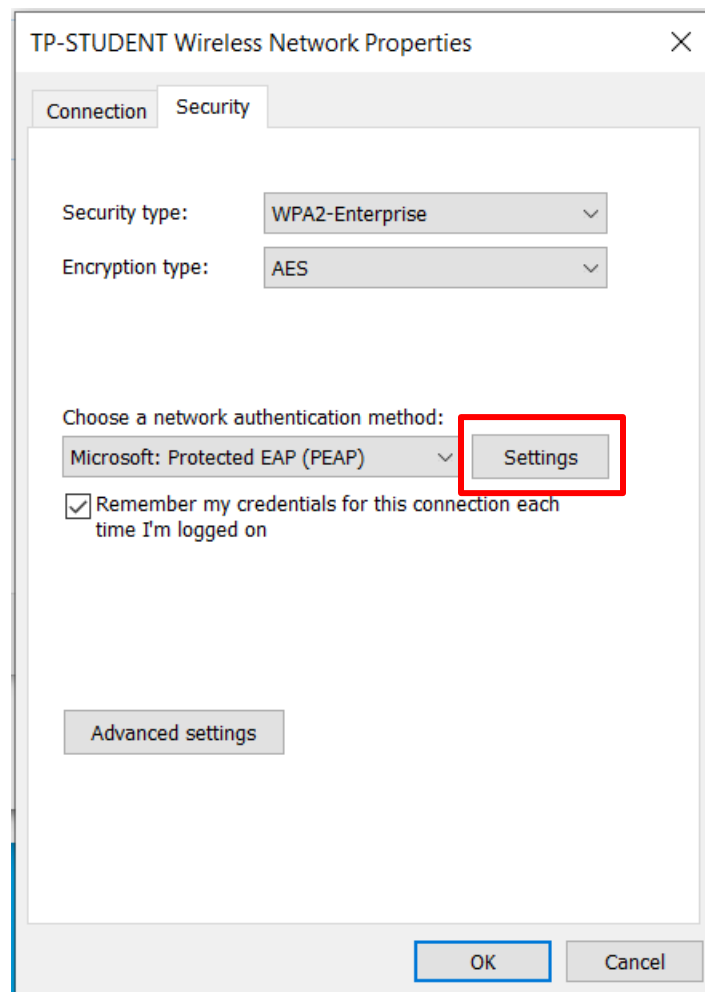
TP-STUDENT Wireless Network Properties

×

Connection Security

Security type: WPA2-Enterprise

Encryption type: AES

Choose a network authentication method:

Microsoft: Protected EAP (PEAP)

Settings

Remember my credentials for this connection each time I'm logged on

Advanced settings

OK

Cancel